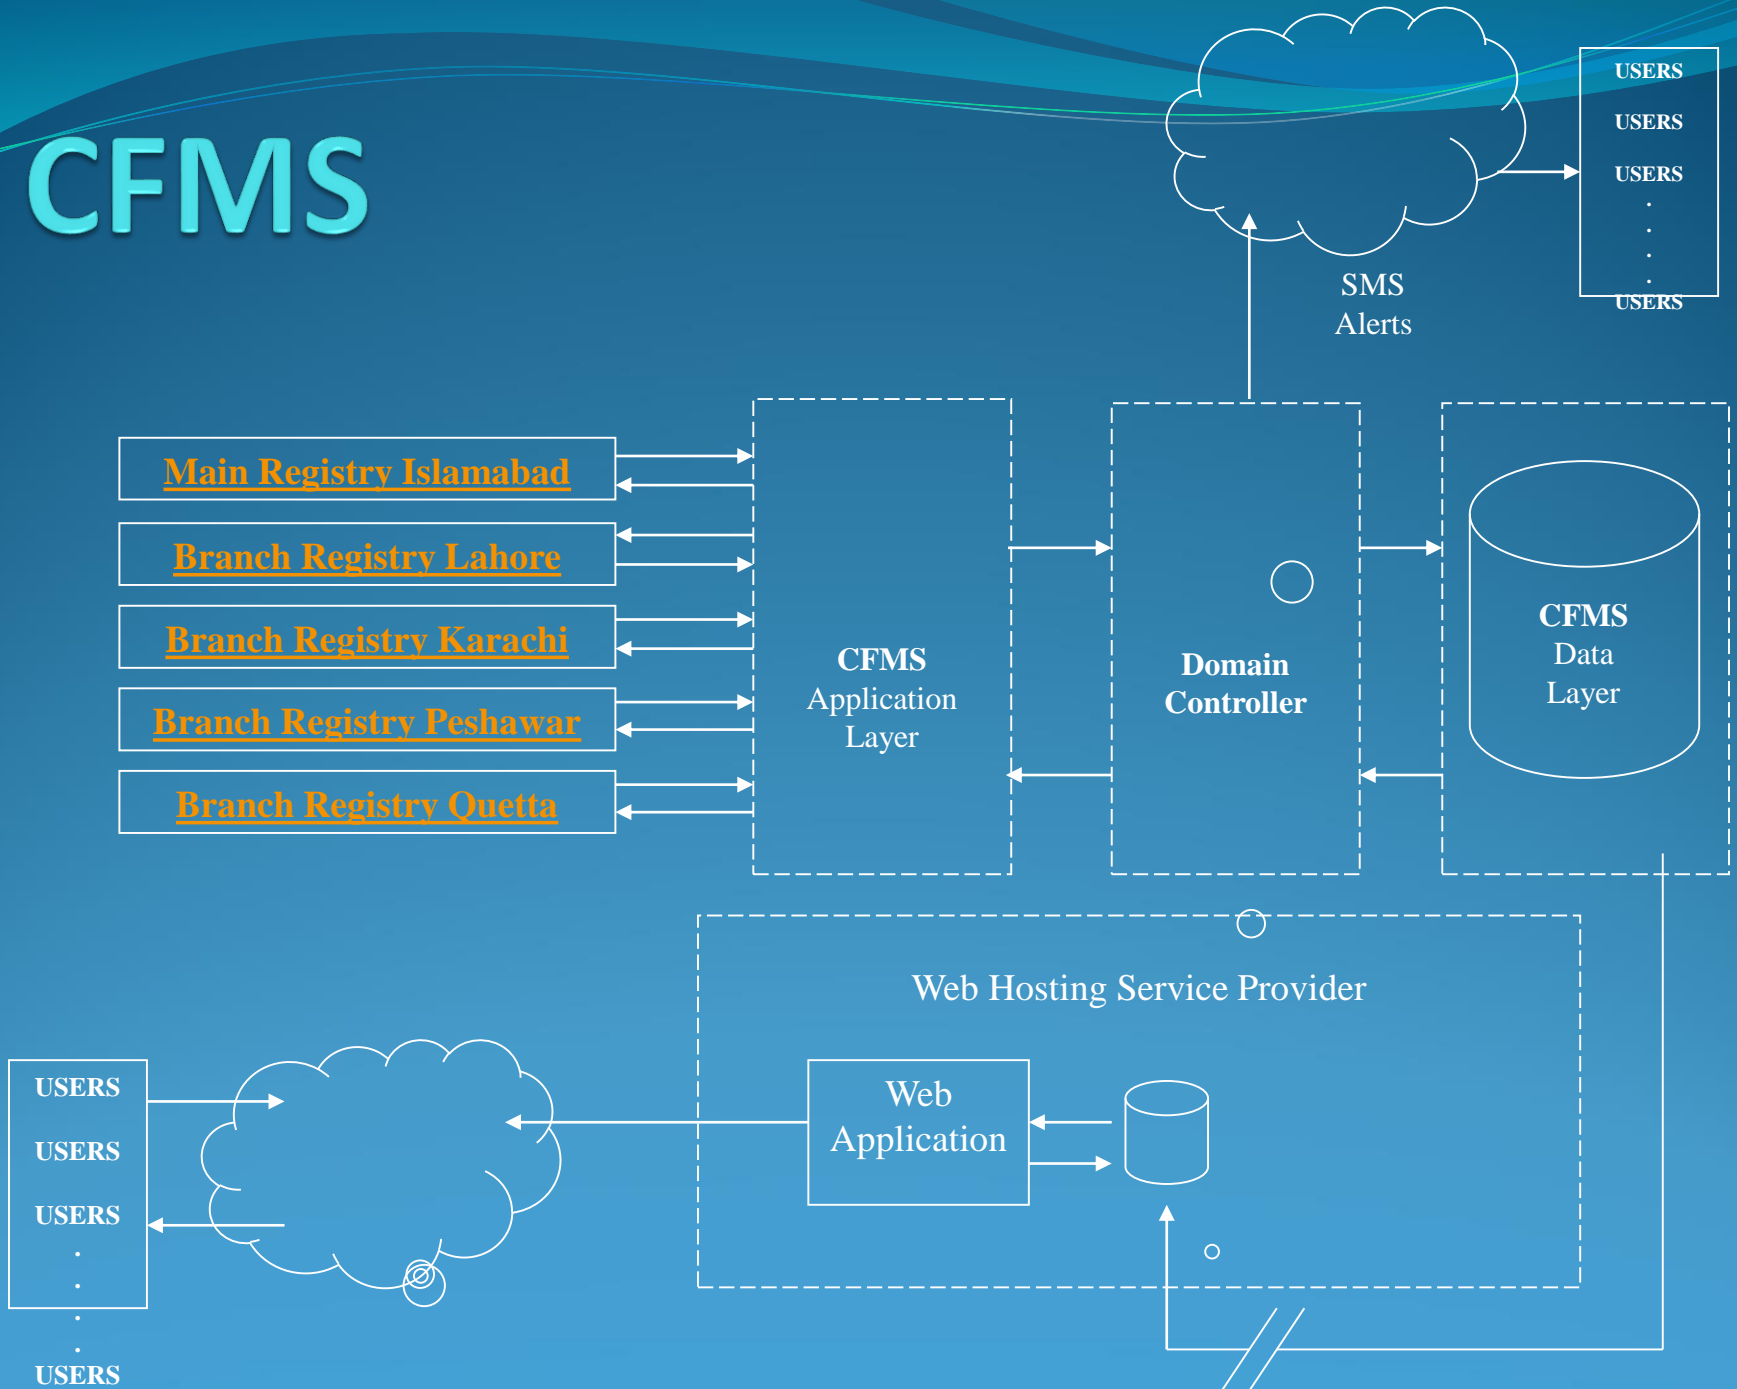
CFMS

USERS
USERS
USERS
.
.
.
.
USERS

SMS Alerts

Main Registry Islamabad
Branch Registry Lahore
Branch Registry Karachi
Branch Registry Peshawar
Branch Registry Quetta

CFMS Application Layer

Domain Controller

CFMS Data Layer

Web Hosting Service Provider

Web Application

USERS
USERS
USERS
.
.
.
.
USERS